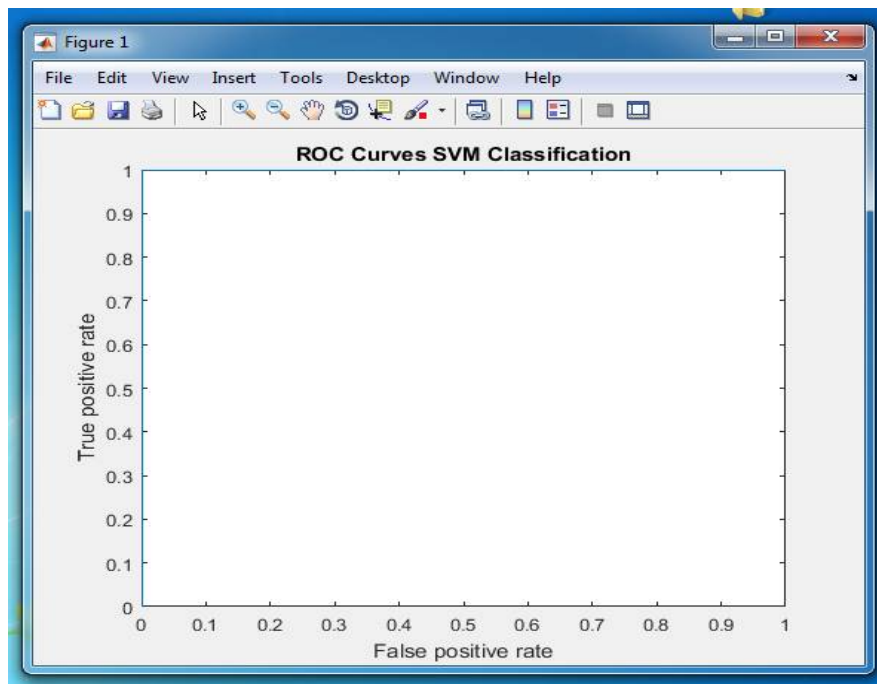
Figure 1

File Edit View Insert Tools Desktop Window Help

ROC Curves SVM Classification

1
0.9
0.8
0.7
0.6
0.5
0.4
0.3
0.2
0.1
0

True positive rate

0 0.1 0.2 0.3 0.4 0.5 0.6 0.7 0.8 0.9 1

False positive rate